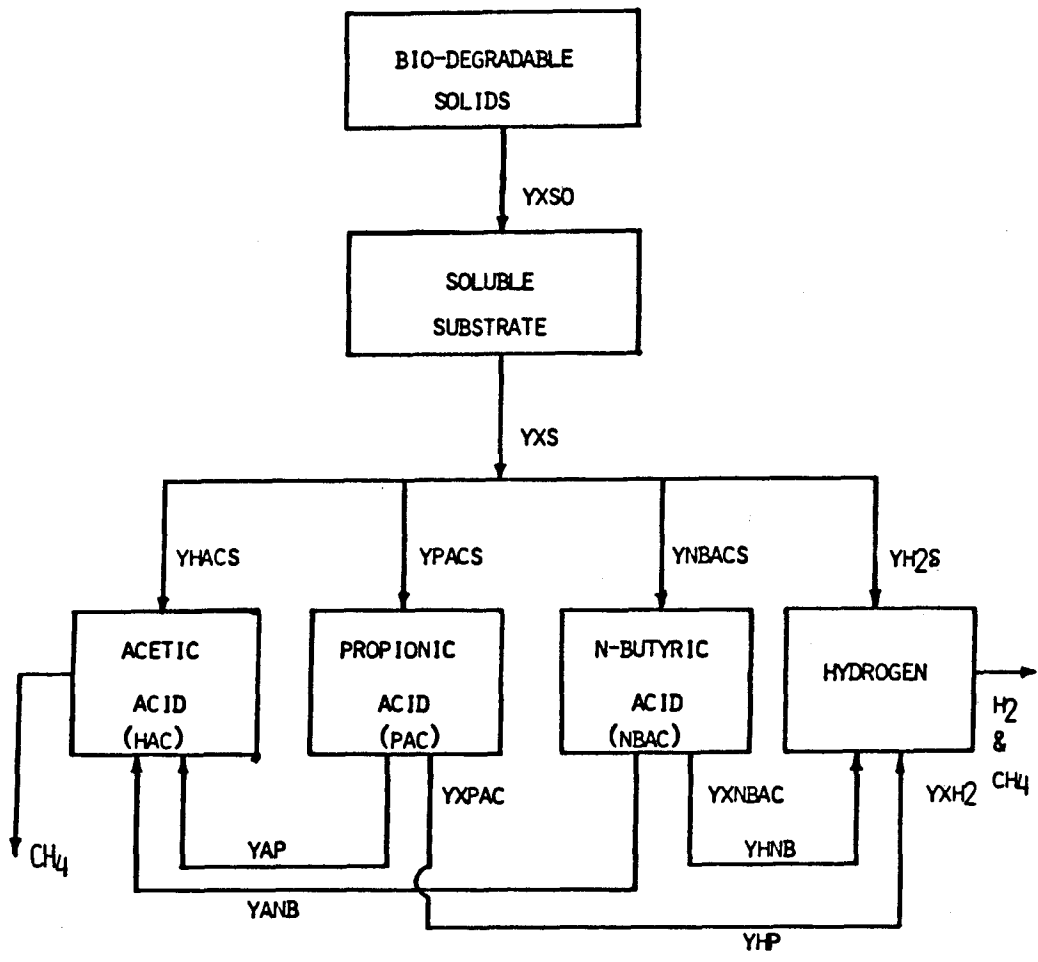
BIO-DEGRADABLE SOLIDS

YXSO

SOLUBLE SUBSTRATE

YXS

YHACS

YPACS

YNBACS

YH2S

ACETIC ACID (HAC)

PROPIONIC ACID (PAC)

N-BUTYRIC ACID (NBAC)

HYDROGEN

H2 & CH4

YXPAC

YXNBAC

YXH2

CH4

YAP

YHNB

YANB

YHP